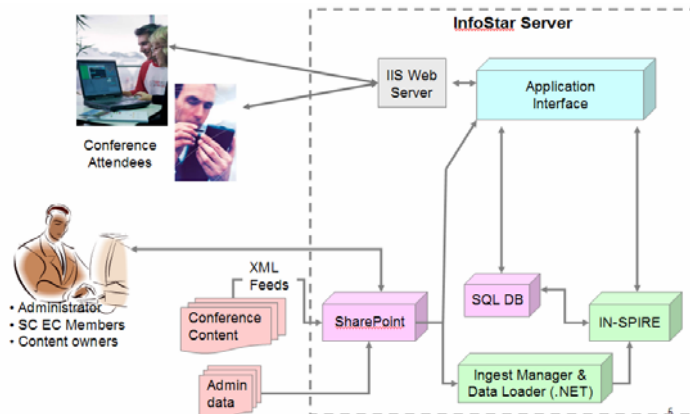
InfoStar Server

IIS Web Server

Application Interface

Conference Attendees

XML Feeds

Conference Content

SharePoint

SQL DB

IN-SPIRE

• Administrator
• SC EC Members
• Content owners

Admin data

Ingest Manager & Data Loader (.NET)

6